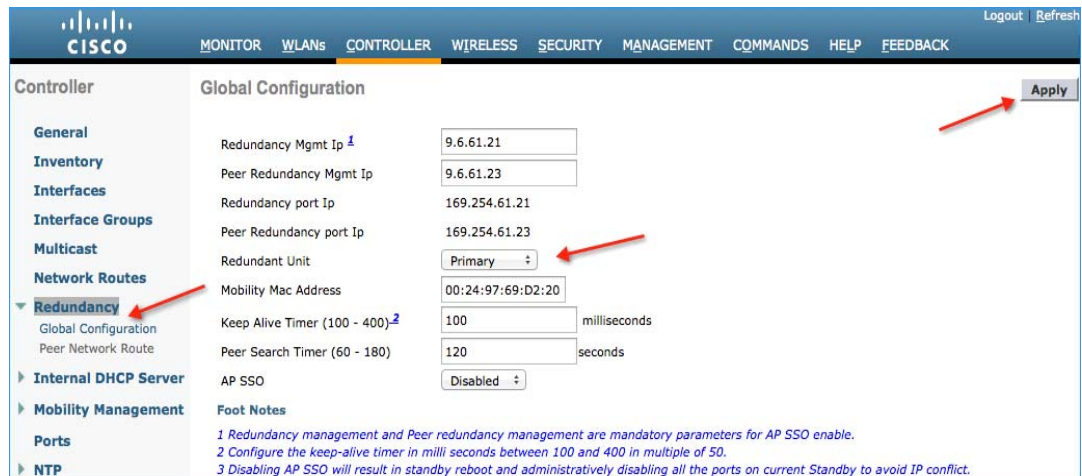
cisco

MONITOR WLANs CONTROLLER WIRELESS SECURITY MANAGEMENT COMMANDS HELP FEEDBACK

Logout | Refresh

Controller

General
Inventory
Interfaces
Interface Groups
Multicast
Network Routes
Redundancy
Global Configuration
Peer Network Route
Internal DHCP Server
Mobility Management
Ports
NTP

Global Configuration

Apply

| | |
|---|---|
| Redundancy Mgmt Ip $^1$ | 9.6.61.21 |
| Peer Redundancy Mgmt Ip | 9.6.61.23 |
| Redundancy port Ip | 169.254.61.21 |
| Peer Redundancy port Ip | 169.254.61.23 |
| Redundant Unit | Primary |
| Mobility Mac Address | 00:24:97:69:D2:20 |
| Keep Alive Timer (100 - 400)$^2$ | 100 milliseconds |
| Peer Search Timer (60 - 180) | 120 seconds |
| AP SSO | Disabled |

Foot Notes

1 Redundancy management and Peer redundancy management are mandatory parameters for AP SSO enable.
2 Configure the keep-alive timer in milli seconds between 100 and 400 in multiple of 50.
3 Disabling AP SSO will result in standby reboot and administratively disabling all the ports on current Standby to avoid IP conflict.